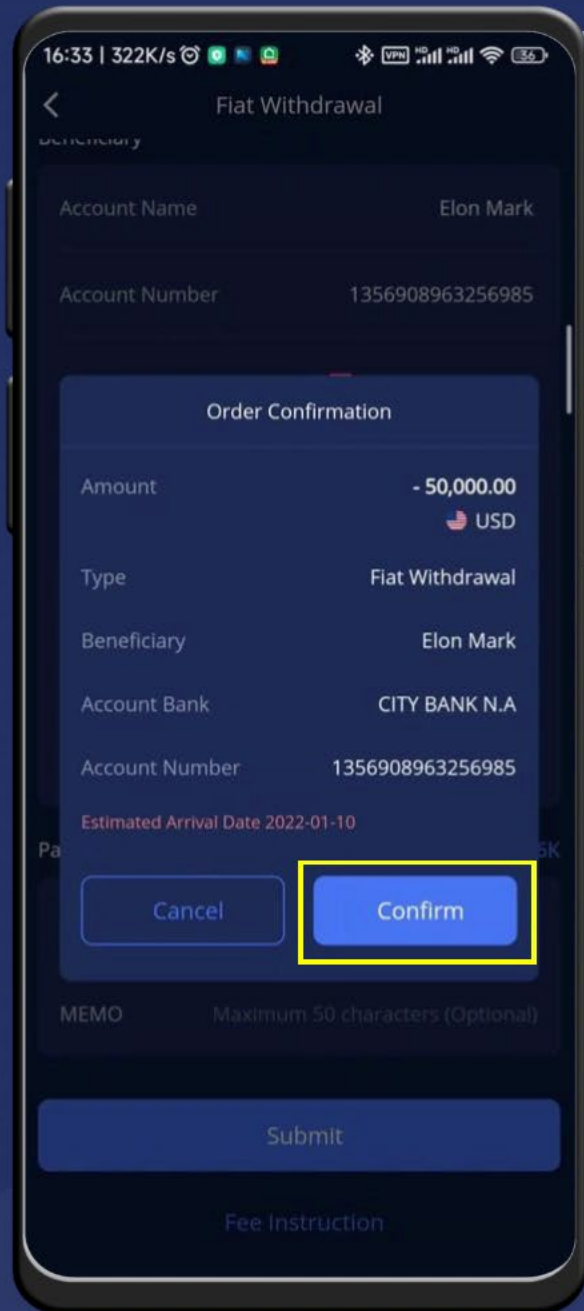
16:33 | 322K/s

VPN 36

Fiat Withdrawal

Beneficiary

Account Name Elon Mark

Account Number 1356908963256985

Order Confirmation

Amount - 50,000.00 USD

Type Fiat Withdrawal

Beneficiary Elon Mark

Account Bank CITY BANK N.A

Account Number 1356908963256985

Estimated Arrival Date 2022-01-10

Pa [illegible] SK

Cancel

Confirm

MEMO Maximum 50 characters (Optional)

Submit

Fee Instruction